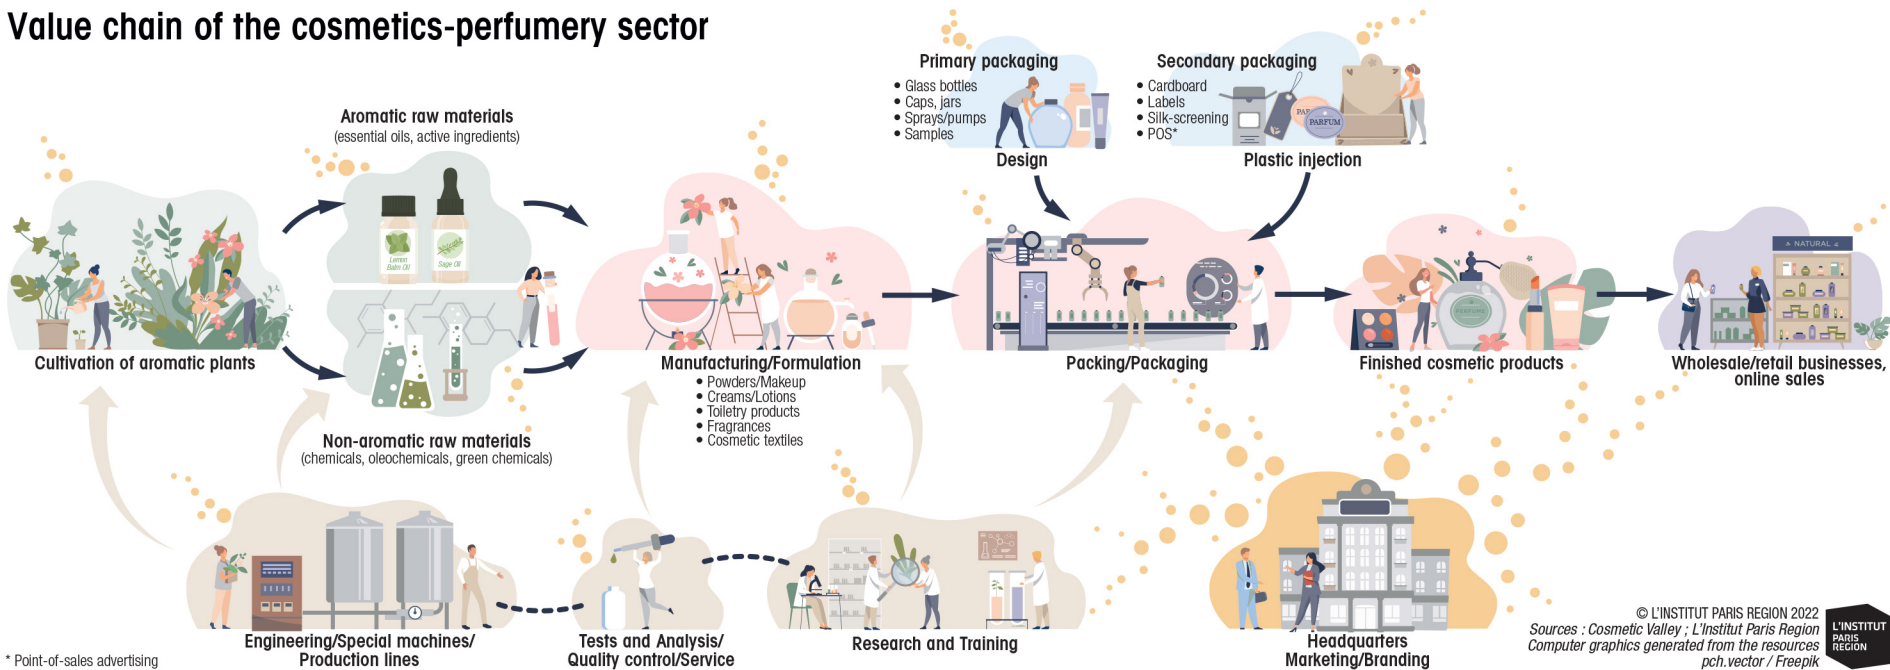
Value chain of the cosmetics-perfumery sector

Primary packaging
• Glass bottles
• Caps, jars
• Sprays/pumps
• Samples

Design

Secondary packaging
• Cardboard
• Labels
• Silk-screening
• POS*

PARFUM

Plastic injection

Aromatic raw materials
(essential oils, active ingredients)

Lemon Balm Oil

Sage Oil

Cultivation of aromatic plants

Manufacturing/Formulation
• Powders/Makeup
• Creams/Lotions
• Toiletry products
• Fragrances
• Cosmetic textiles

Packing/Packaging

PERFUME

Finished cosmetic products

NATURAL

Wholesale/retail businesses, online sales

Non-aromatic raw materials
(chemicals, oleochemicals, green chemicals)

Engineering/Special machines/ Production lines

Tests and Analysis/ Quality control/Service

Research and Training

Headquarters
Marketing/Branding

© L'INSTITUT PARIS REGION 2022
Sources : Cosmetic Valley ; L'Institut Paris Region
Computer graphics generated from the resources pch.vector / Freepik

L'INSTITUT PARIS REGION

* Point-of-sales advertising